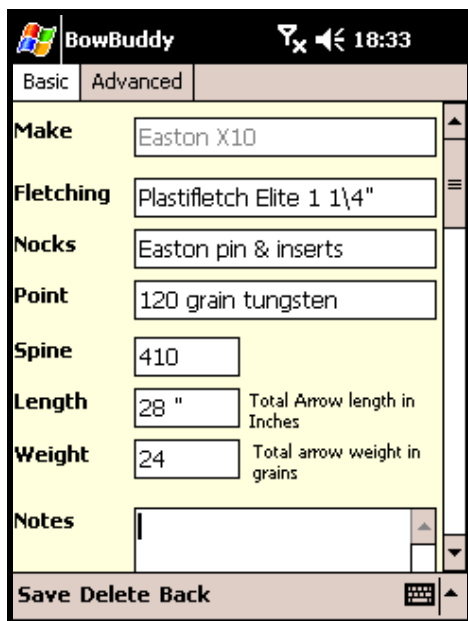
BowBuddy 18:33

Basic Advanced

Make Easton X10

Fletching Plastifletch Elite 1 1\4"

Nocks Easton pin & inserts

Point 120 grain tungsten

Spine 410

Length 28 " Total Arrow length in Inches

Weight 24 Total arrow weight in grains

Notes

Save Delete Back